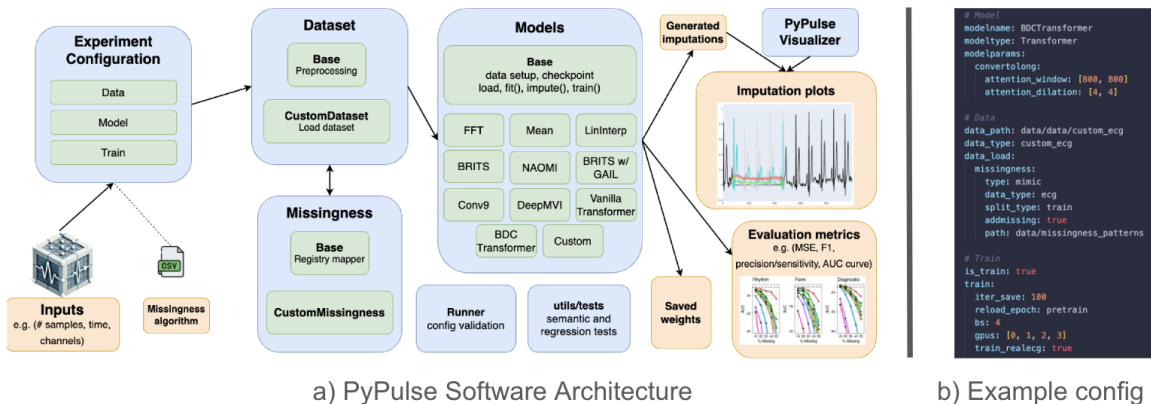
Experiment Configuration

Data

Model

Train

CSV

Inputs
e.g. (# samples, time, channels)

Missingness algorithm

Dataset

Base
Preprocessing

CustomDataset
Load dataset

Missingness

Base
Registry mapper

CustomMissingness

Models

Base
data setup, checkpoint
load, fit(), impute(), train()

FFT

Mean

LinInterp

BRITS

NAOMI

BRITS w/ GAIL

Conv9

DeepMVI

Vanilla Transformer

BDC Transformer

Custom

Runner
config validation

utils/tests
semantic and regression tests

Generated imputations

PyPulse Visualizer

Imputation plots

Evaluation metrics
e.g. (MSE, F1, precision/sensitivity, AUC curve)

Rhythm

Form

Diagnostic

AUC

% Missing

Saved weights

a) PyPulse Software Architecture

# Model
modelname: BDCTransformer
modeltype: Transformer
modelparams:
  convertolong:
    attention_window: [800, 800]
    attention_dilation: [4, 4]

# Data
data_path: data/data/custom_ecg
data_type: custom_ecg
data_load:
  missingness:
    type: mimic
    data_type: ecg
    split_type: train
    addmissing: true
    path: data/missingness_patterns

# Train
is_train: true
train:
  iter_save: 100
  reload_epoch: pretrain
  bs: 4
  gpus: [0, 1, 2, 3]
  train_realecg: true

b) Example config